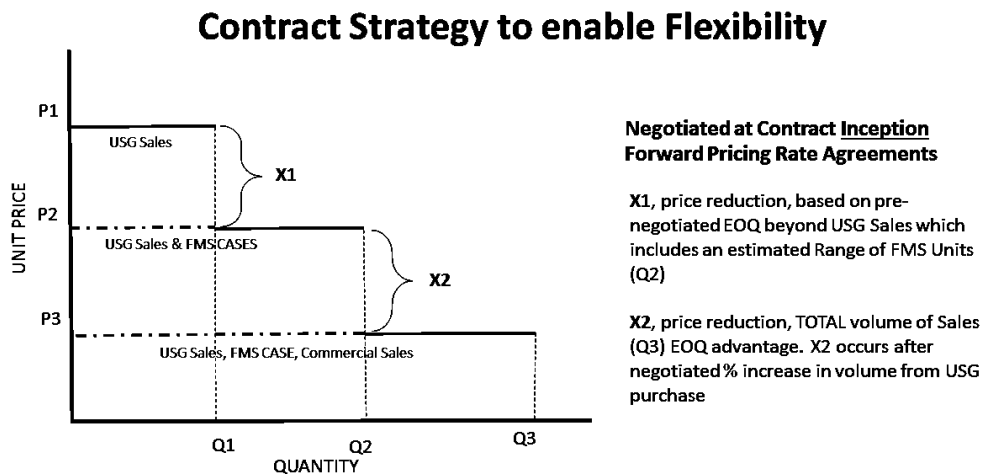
Contract Strategy to enable Flexibility

P1

USG Sales

X1

P2

USG Sales & FMS CASES

X2

P3

USG Sales, FMS CASE, Commercial Sales

UNIT PRICE

Q1

Q2

Q3

QUANTITY

Negotiated at Contract Inception
Forward Pricing Rate Agreements

X1, price reduction, based on pre-negotiated EOQ beyond USG Sales which includes an estimated Range of FMS Units (Q2)

X2, price reduction, TOTAL volume of Sales (Q3) EOQ advantage. X2 occurs after negotiated % increase in volume from USG purchase